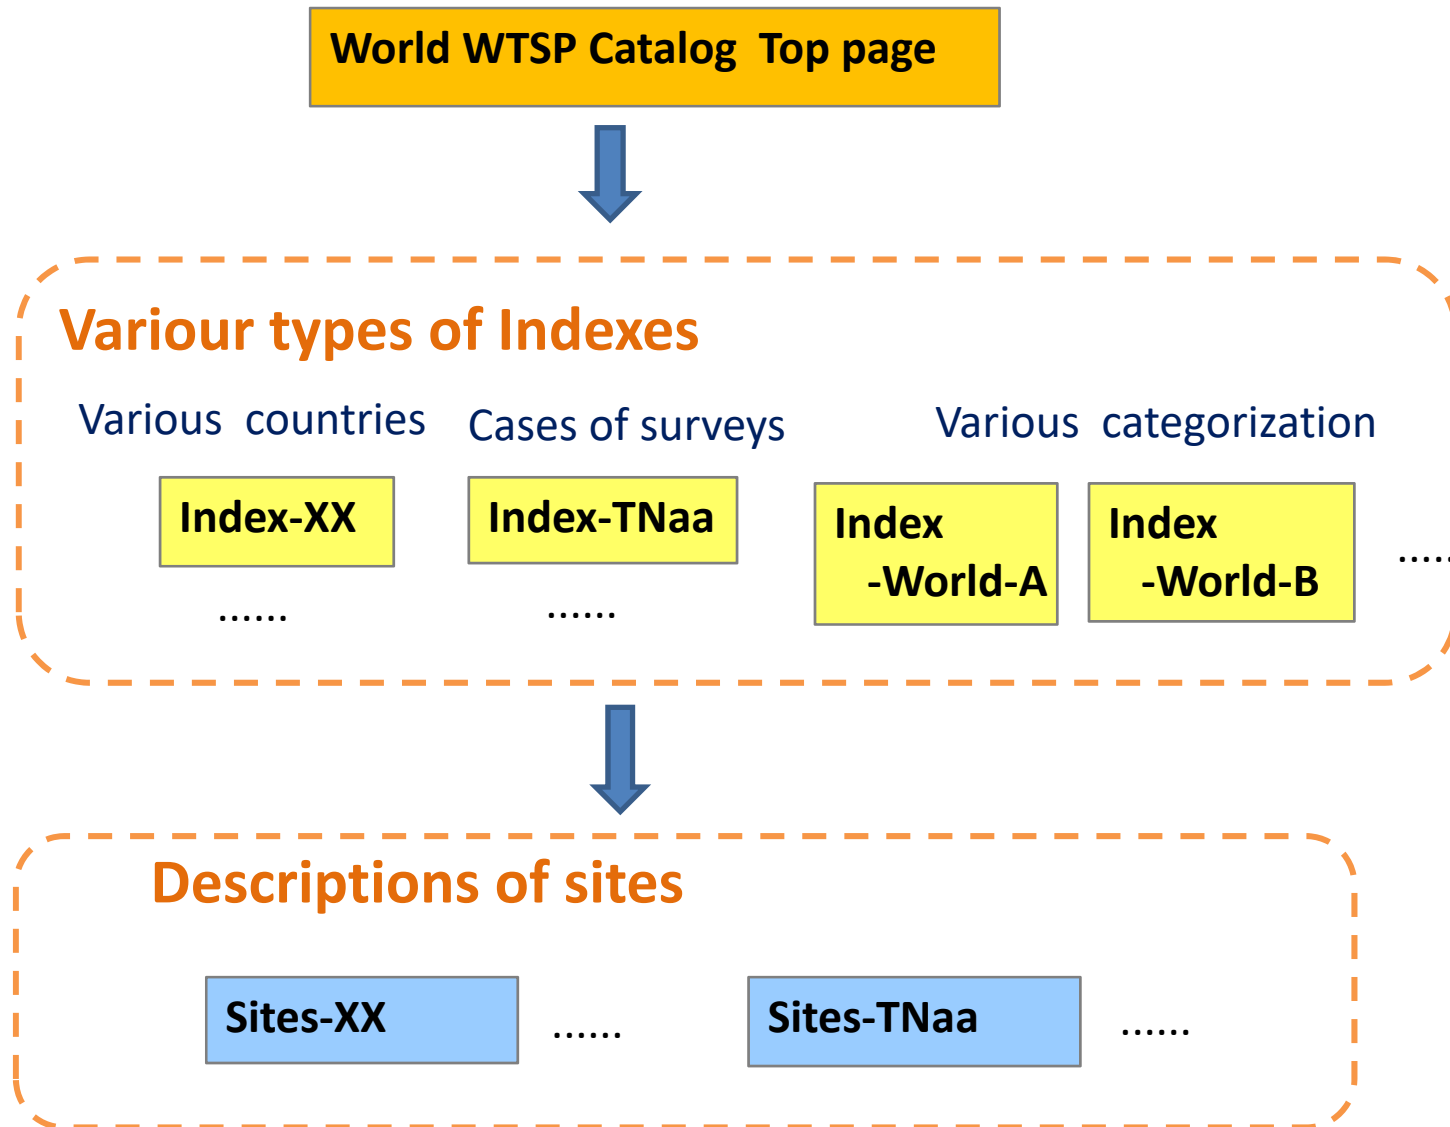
World WTSP Catalog Top page

Variour types of Indexes

Various countries

Index-XX

......

Cases of surveys

Index-TNaa

......

Various categorization

Index -World-A

Index -World-B

.....

Descriptions of sites

Sites-XX

......

Sites-TNaa

......